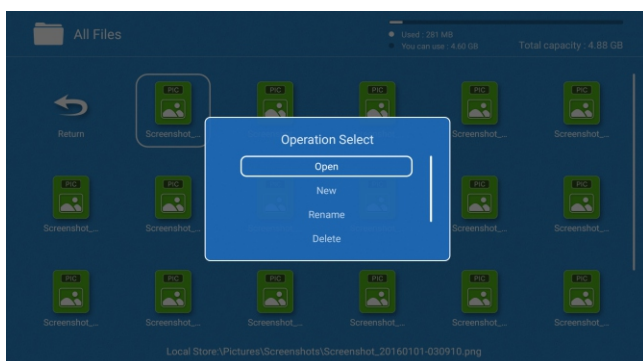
All Files

Used : 281 MB
You can use : 4.60 GB
Total capacity : 4.88 GB

PIC PIC PIC PIC PIC

Return

Screenshot_

Screenshot_

Screenshot_

Operation Select

Open

New

Rename

Delete

PIC PIC PIC PIC

Screenshot_

Screenshot_

Screenshot_

Screenshot_

PIC PIC PIC PIC PIC PIC

Screenshot_

Screenshot_

Screenshot_

Screenshot_

Screenshot_

Screenshot_

Local Store:\Pictures\Screenshots\Screenshot_20160101-030910.png